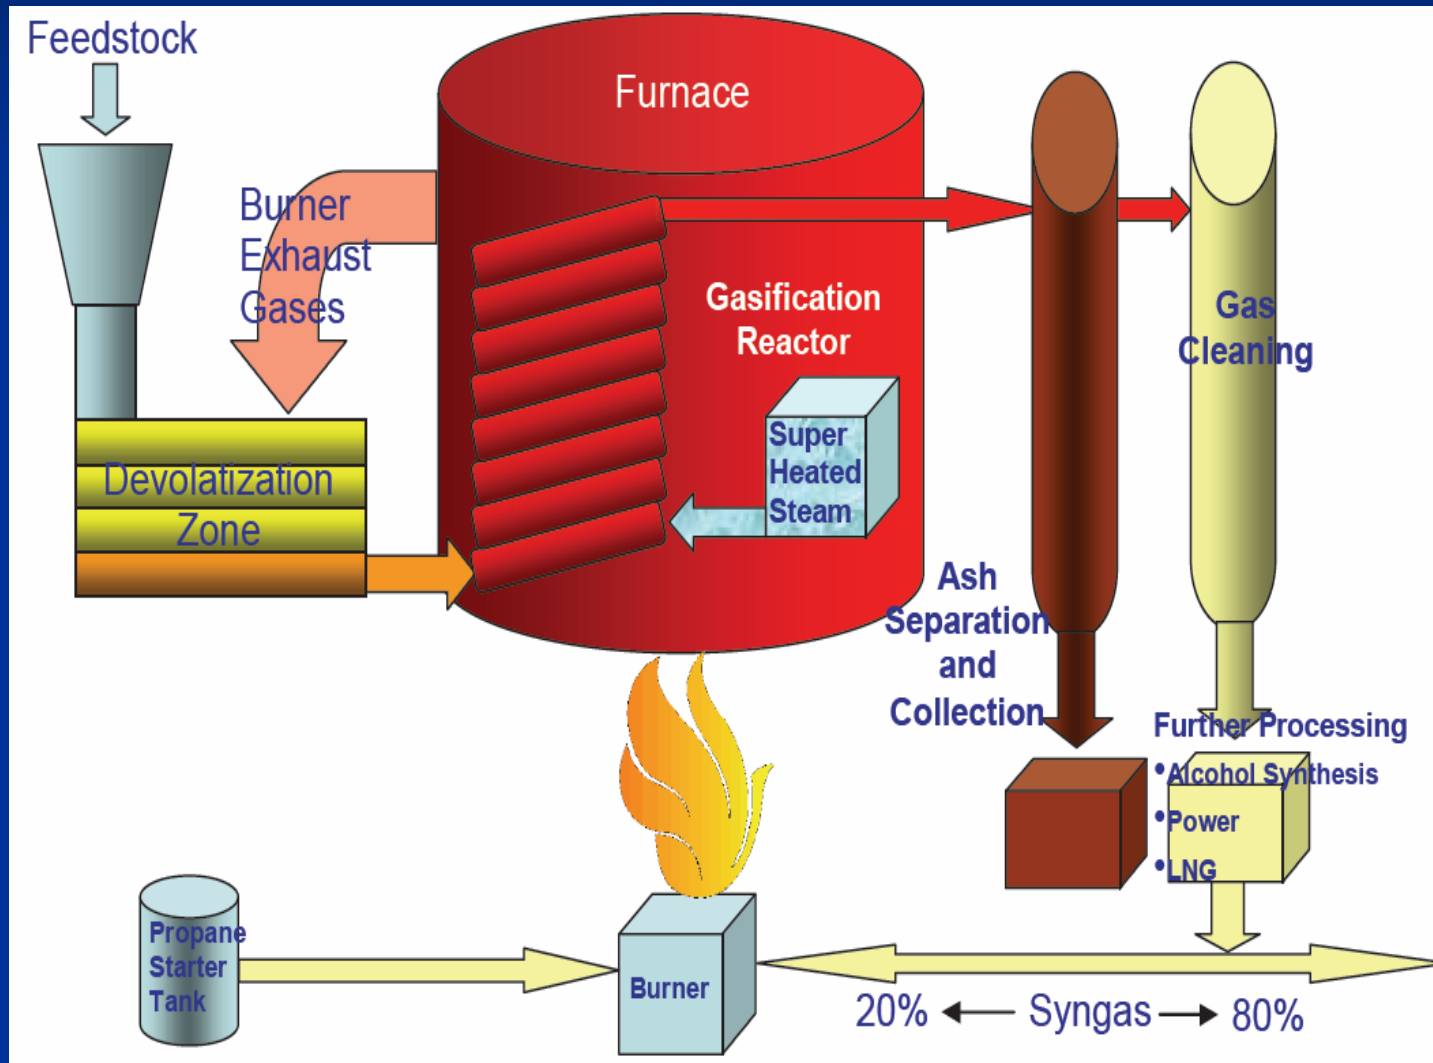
Feedstock

Furnace

Burner Exhaust Gases

Gasification Reactor

Super Heated Steam

Devolatization Zone

Ash Separation and Collection

Gas Cleaning

Further Processing
•Alcohol Synthesis
•Power
•LNG

Propane Starter Tank

Burner

20% ⟵ Syngas ⟶ 80%